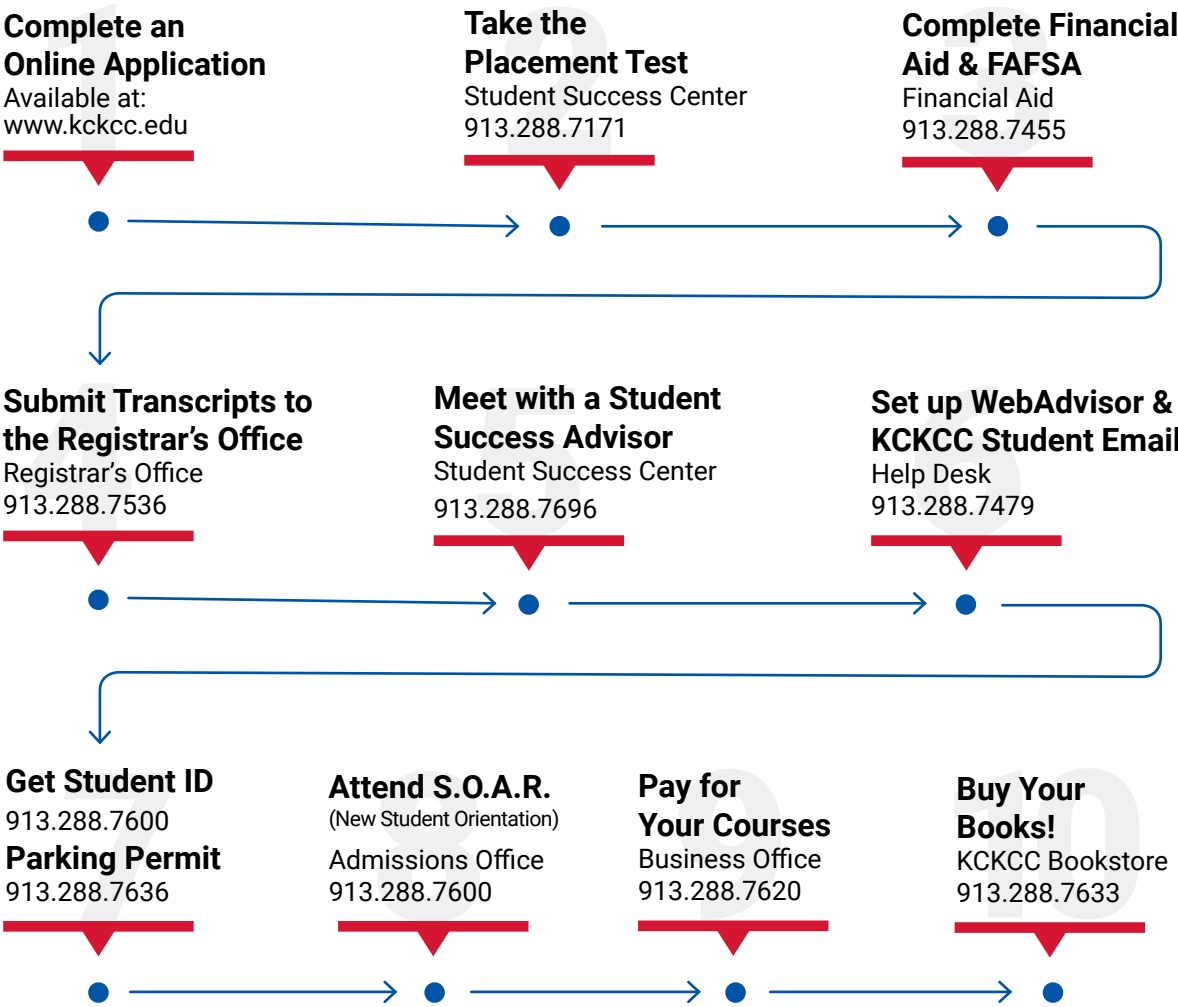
1
Complete an Online Application
Available at:
www.kckcc.edu

2
Take the Placement Test
Student Success Center
913.288.7171

3
Complete Financial Aid & FAFSA
Financial Aid
913.288.7455

4
Submit Transcripts to the Registrar's Office
Registrar's Office
913.288.7536

5
Meet with a Student Success Advisor
Student Success Center
913.288.7696

6
Set up WebAdvisor & KCKCC Student Email
Help Desk
913.288.7479

7
Get Student ID
913.288.7600
Parking Permit
913.288.7636

8
Attend S.O.A.R.
(New Student Orientation)
Admissions Office
913.288.7600

9
Pay for Your Courses
Business Office
913.288.7620

10
Buy Your Books!
KCKCC Bookstore
913.288.7633